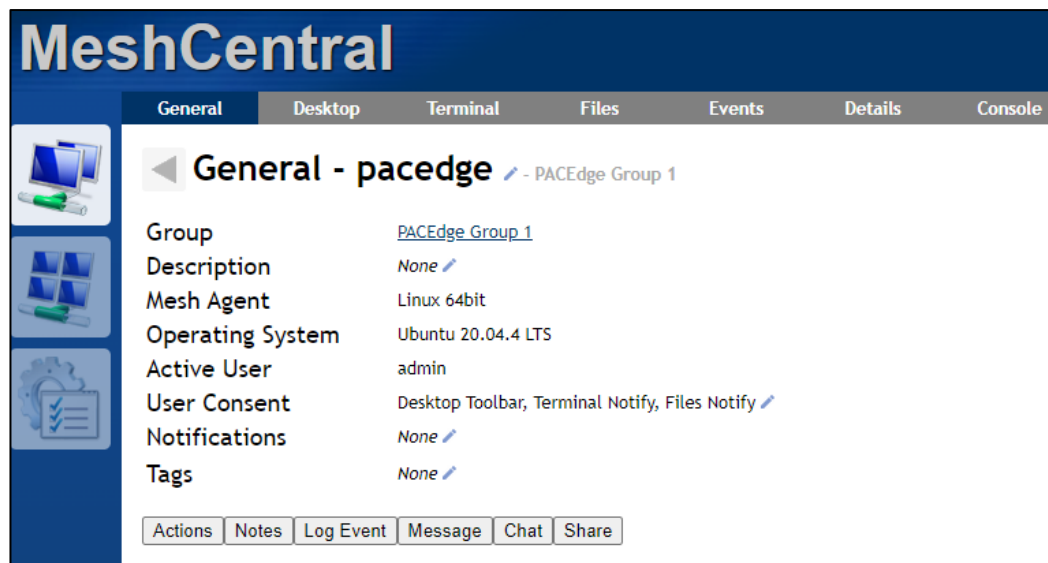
MeshCentral

General Desktop Terminal Files Events Details Console

General - pacedge - PACEdge Group 1

| | |
|---|---|
| Group | PACEdge Group 1 |
| Description | None |
| Mesh Agent | Linux 64bit |
| Operating System | Ubuntu 20.04.4 LTS |
| Active User | admin |
| User Consent | Desktop Toolbar, Terminal Notify, Files Notify |
| Notifications | None |
| Tags | None |

Actions Notes Log Event Message Chat Share